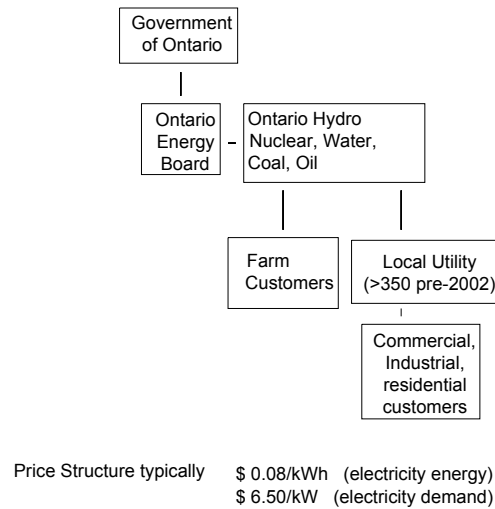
Government of Ontario

Ontario Energy Board

Ontario Hydro Nuclear, Water, Coal, Oil

Farm Customers

Local Utility (>350 pre-2002)

Commercial, Industrial, residential customers

Price Structure typically $ 0.08/kWh (electricity energy)
$ 6.50/kW (electricity demand)